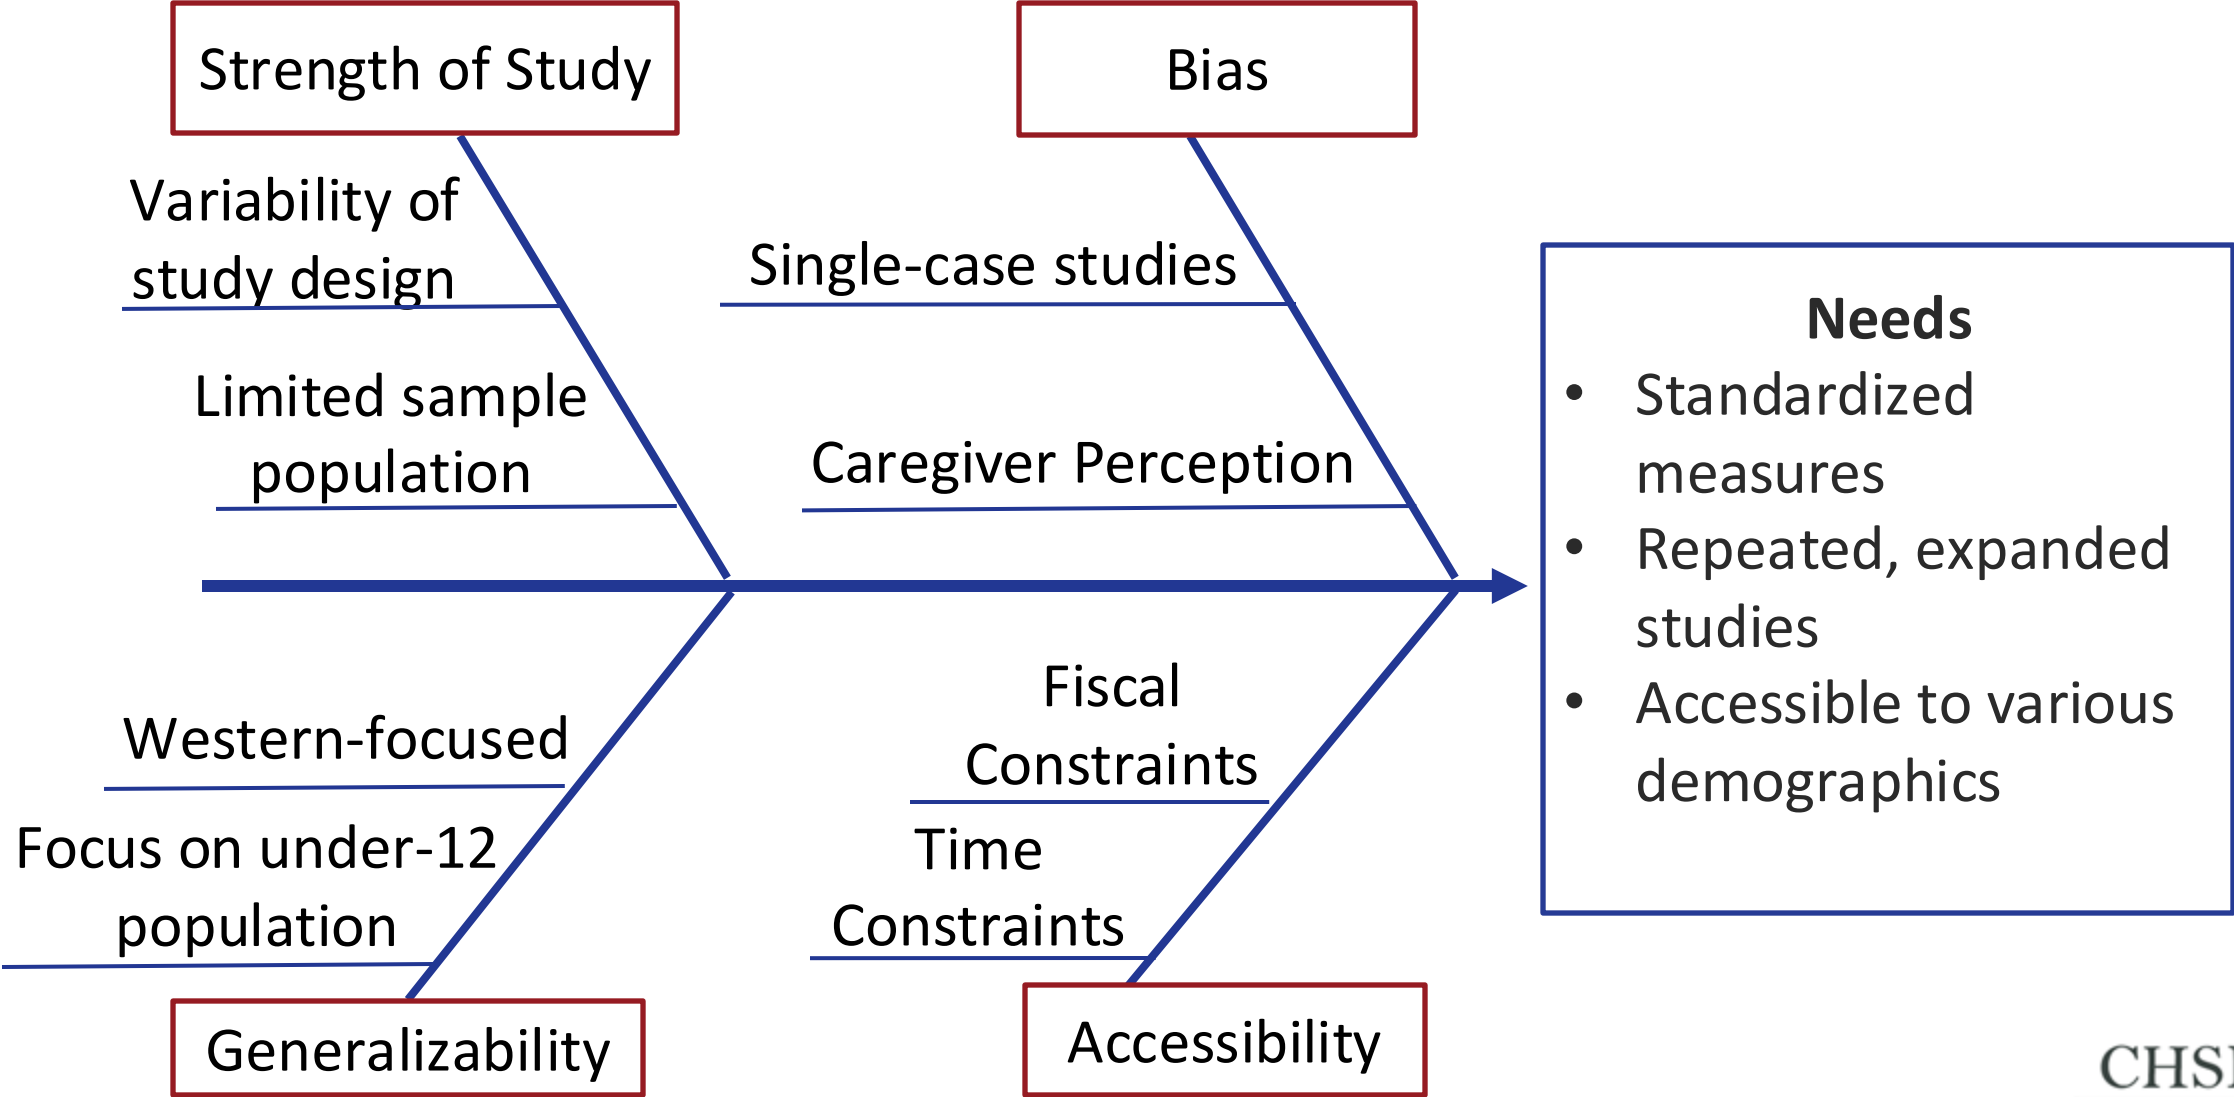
Strength of Study

Bias

Variability of study design

Limited sample population

Single-case studies

Caregiver Perception

Needs
- Standardized measures
- Repeated, expanded studies
- Accessible to various demographics

Western-focused

Focus on under-12 population

Fiscal Constraints

Time Constraints

Generalizability

Accessibility

CHS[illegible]